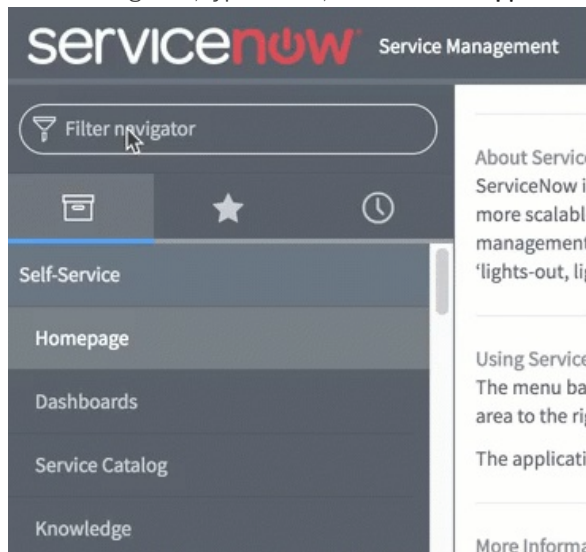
servicenow Service Management

Filter navigator

Self-Service

Homepage

Dashboards

Service Catalog

Knowledge

About Servic
ServiceNow i
more scalabl
management
'lights-out, li

Using Service
The menu ba
area to the ri

The applicati

More Informa